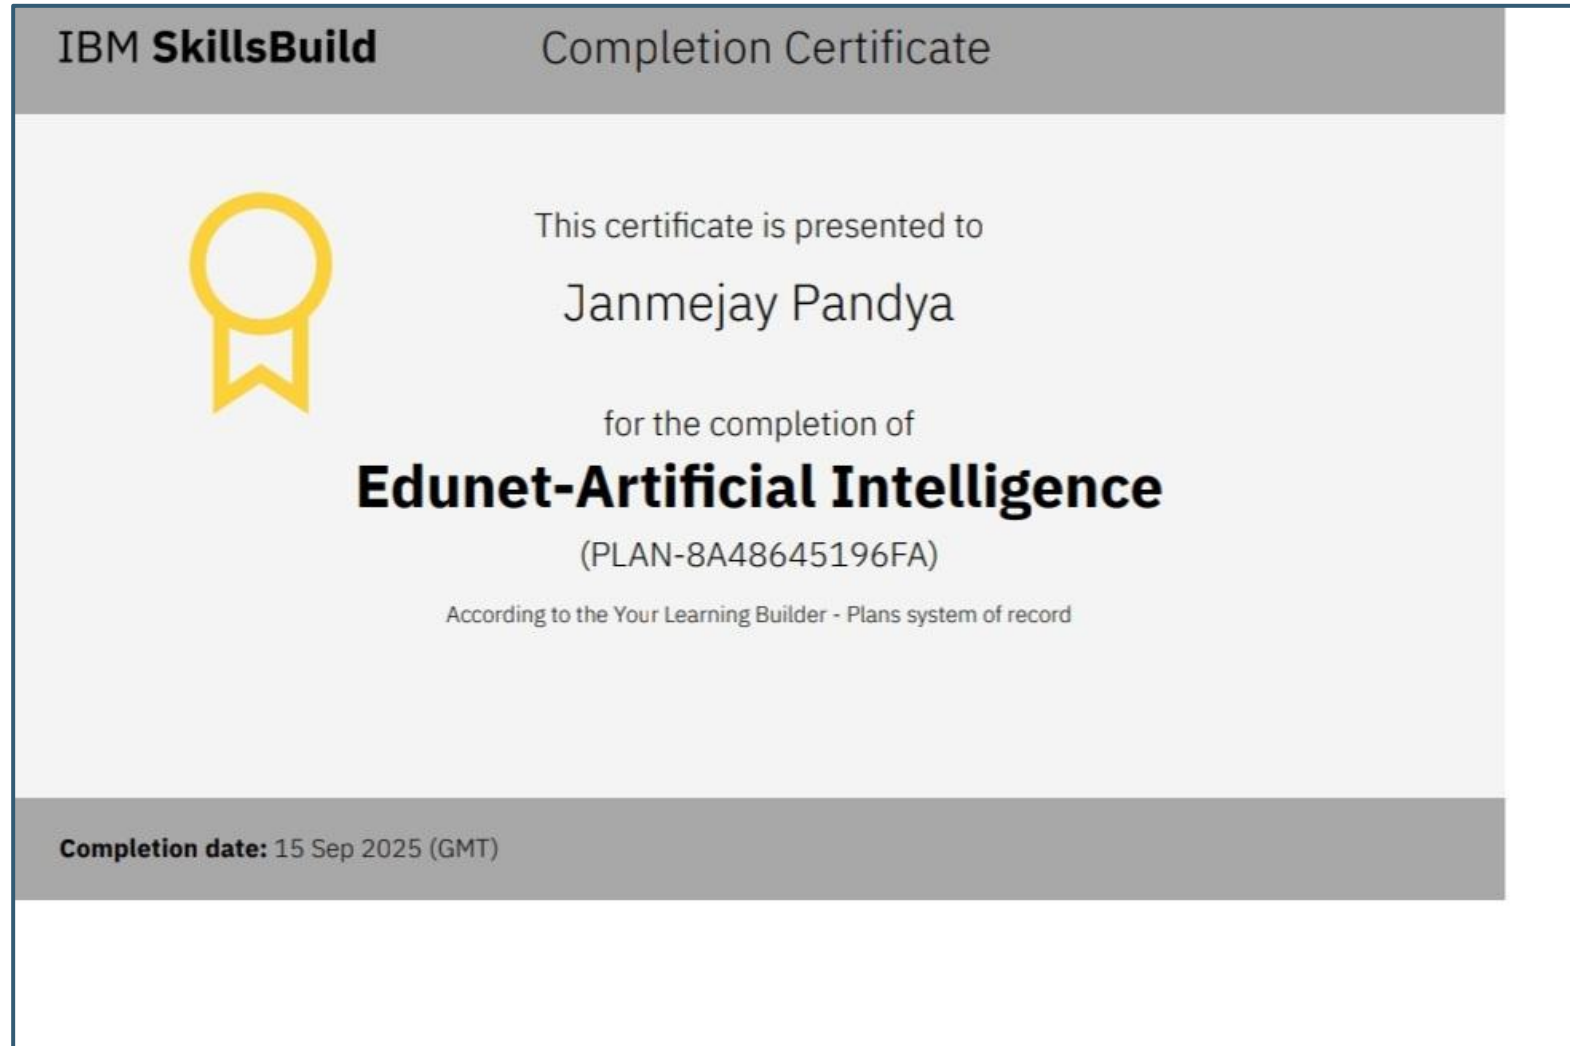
IBM **SkillsBuild** Completion Certificate

This certificate is presented to

Janmejay Pandya

for the completion of

**Edunet-Artificial Intelligence**

(PLAN-8A48645196FA)

According to the Your Learning Builder - Plans system of record

**Completion date:** 15 Sep 2025 (GMT)